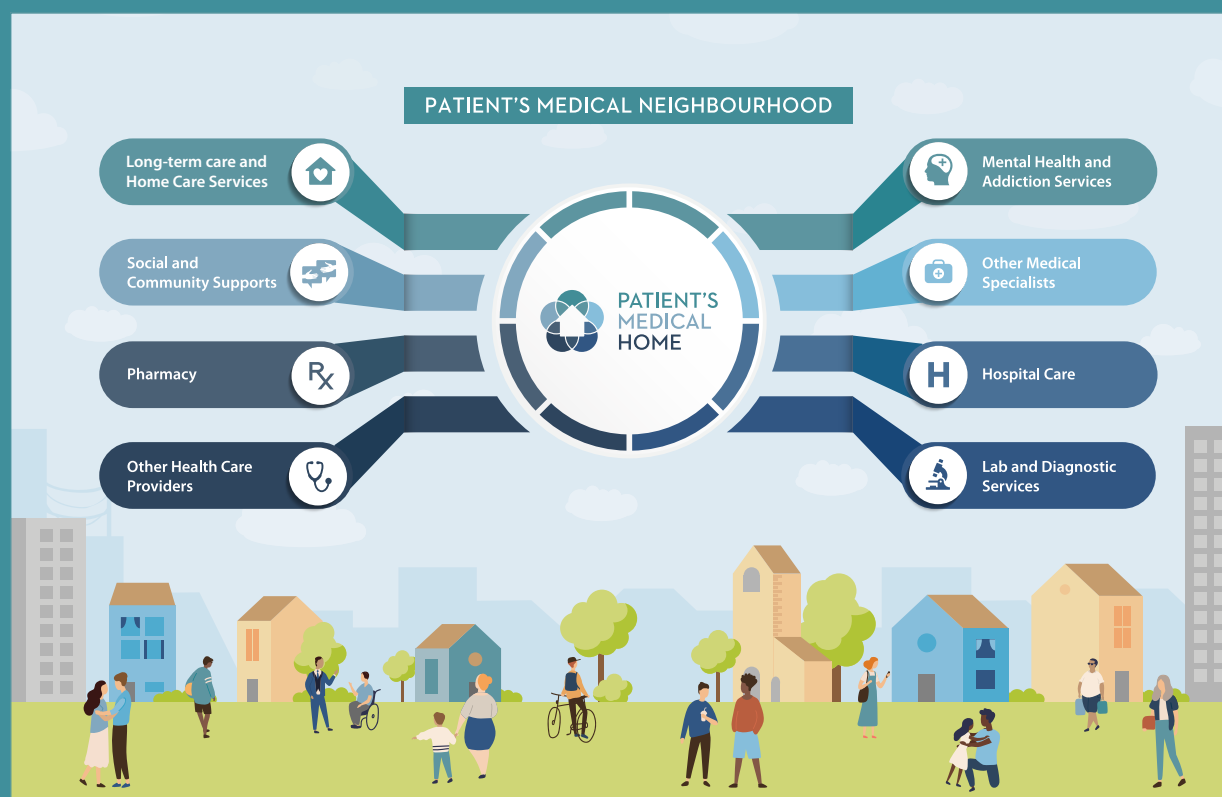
PATIENT'S MEDICAL NEIGHBOURHOOD

Long-term care and Home Care Services

Social and Community Supports

Pharmacy

Other Health Care Providers

PATIENT'S MEDICAL HOME

Mental Health and Addiction Services

Other Medical Specialists

Hospital Care

Lab and Diagnostic Services